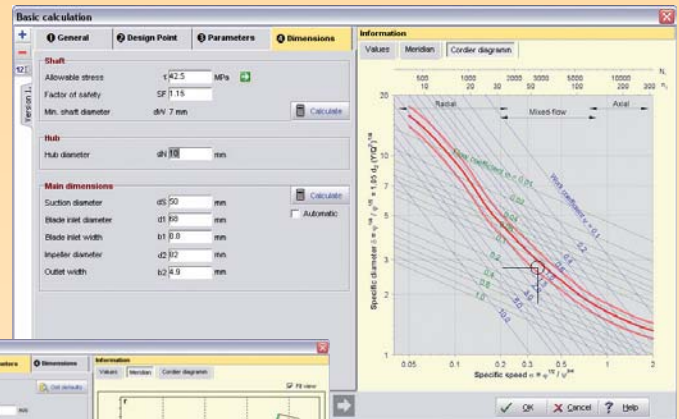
Basic calculation

+
−
12

Version 1

❶ General ❷ Design Point ❸ Parameters ❹ Dimensions

Shaft
Allowable stress τ 42.5 MPa
Factor of safety SF 1.15
Min. shaft diameter dW 7 mm
Calculate

Hub
Hub diameter dN 10 mm

Main dimensions
Suction diameter dS 50 mm
Blade inlet diameter d1 60 mm
Blade inlet width b1 8.8 mm
Impeller diameter d2 82 mm
Outlet width b2 4.9 mm
Calculate
Automatic

Information
Values Meridian Cordier diagramm

500 1000 2000 3000 5000 10000 $N_s$
10 20 30 50 100 200 300 $n_q$

Radial Mixed-flow Axial

Specific diameter $\delta = \psi^{-1/4} \cdot 1.93\, d_2 \, (Y/Q^2)^{1/4}$

Specific speed $\sigma = \varphi^{1/2} / \psi^{3/4}$

0.05 0.1 0.2 0.3 0.5 1 2

1 2 3 5 7 10 20

Work coefficient ψ = 0.1
Mass coefficient φ = 0.01

Information
Values Meridian Cordier diagramm
Fit view
Get defaults
Dimensions
eters

OK Cancel Help